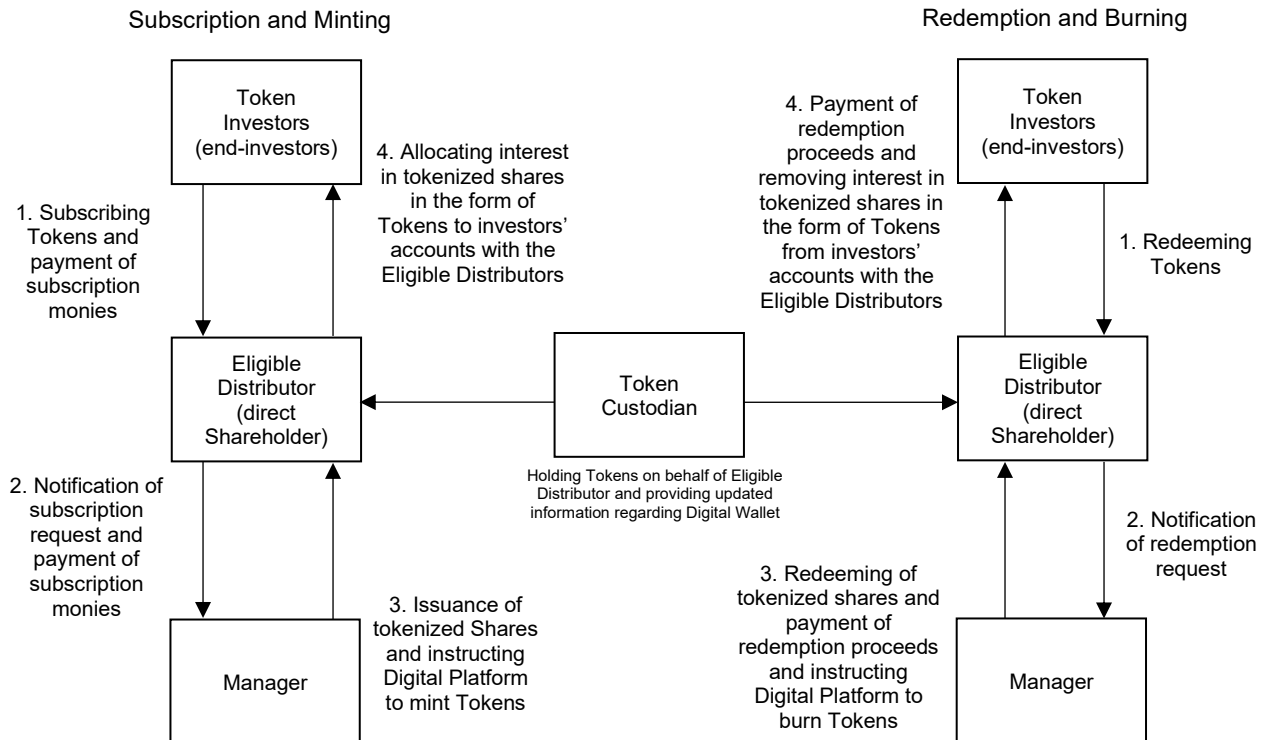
Subscription and Minting

Redemption and Burning

Token Investors (end-investors)

4. Allocating interest in tokenized shares in the form of Tokens to investors' accounts with the Eligible Distributors

1. Subscribing Tokens and payment of subscription monies

Eligible Distributor (direct Shareholder)

2. Notification of subscription request and payment of subscription monies

Manager

3. Issuance of tokenized Shares and instructing Digital Platform to mint Tokens

Token Custodian

Holding Tokens on behalf of Eligible Distributor and providing updated information regarding Digital Wallet

4. Payment of redemption proceeds and removing interest in tokenized shares in the form of Tokens from investors' accounts with the Eligible Distributors

Token Investors (end-investors)

1. Redeeming Tokens

Eligible Distributor (direct Shareholder)

2. Notification of redemption request

3. Redeeming of tokenized shares and payment of redemption proceeds and instructing Digital Platform to burn Tokens

Manager